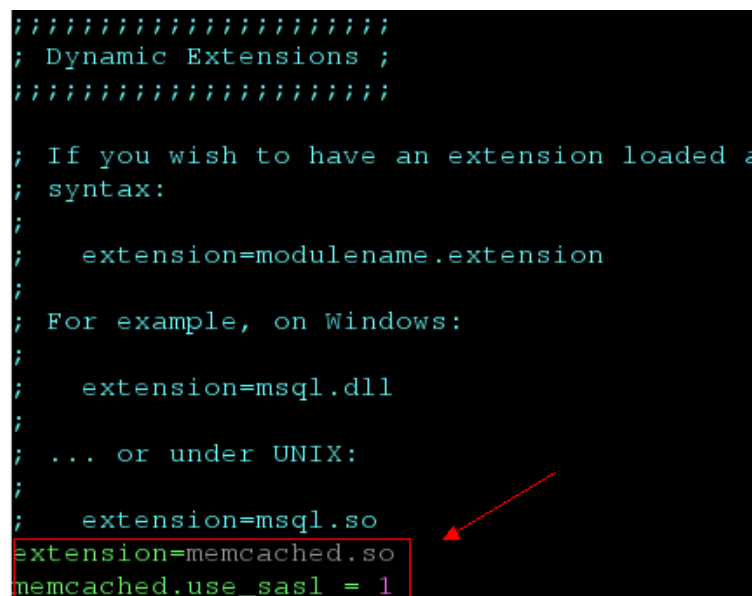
;;;;;;;;;;;;;;;;;;;;;;
; Dynamic Extensions ;
;;;;;;;;;;;;;;;;;;;;;;

; If you wish to have an extension loaded a
; syntax:
;
;   extension=modulename.extension
;
; For example, on Windows:
;
;   extension=msql.dll
;
; ... or under UNIX:
;
;   extension=msql.so
extension=memcached.so
memcached.use_sasl = 1